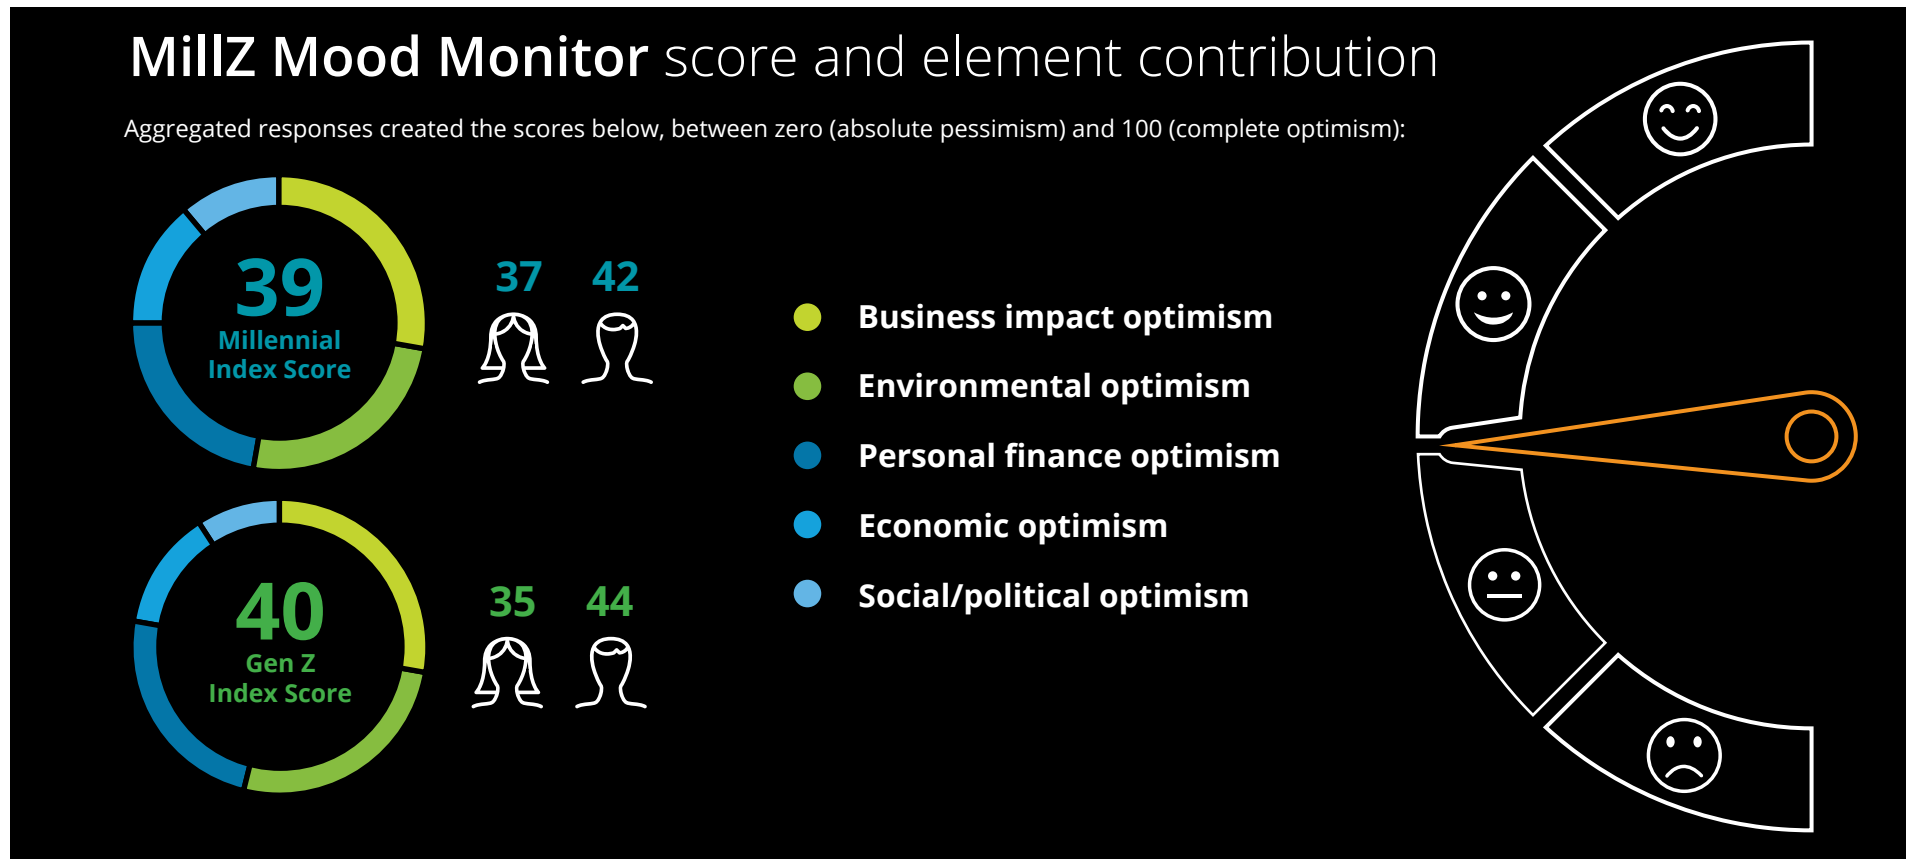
MillZ Mood Monitor score and element contribution

Aggregated responses created the scores below, between zero (absolute pessimism) and 100 (complete optimism):

39
Millennial Index Score

37 42

40
Gen Z Index Score

35 44

Business impact optimism
Environmental optimism
Personal finance optimism
Economic optimism
Social/political optimism